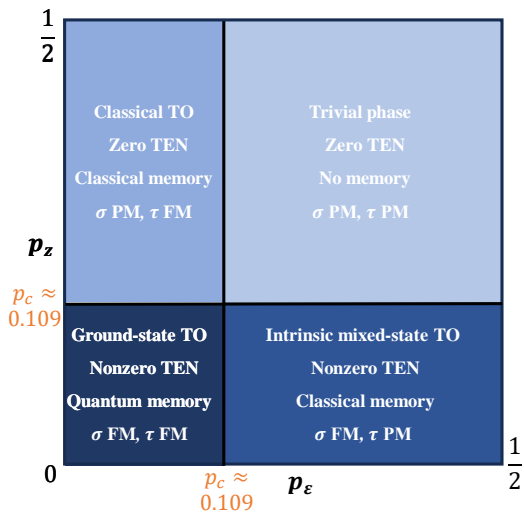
$\frac{1}{2}$

Classical TO
Zero TEN
Classical memory
$\sigma$ PM, $\tau$ FM

Trivial phase
Zero TEN
No memory
$\sigma$ PM, $\tau$ PM

$p_z$

$p_c \approx 0.109$

Ground-state TO
Nonzero TEN
Quantum memory
$\sigma$ FM, $\tau$ FM

Intrinsic mixed-state TO
Nonzero TEN
Classical memory
$\sigma$ FM, $\tau$ PM

0

$p_c \approx 0.109$

$p_\varepsilon$

$\frac{1}{2}$